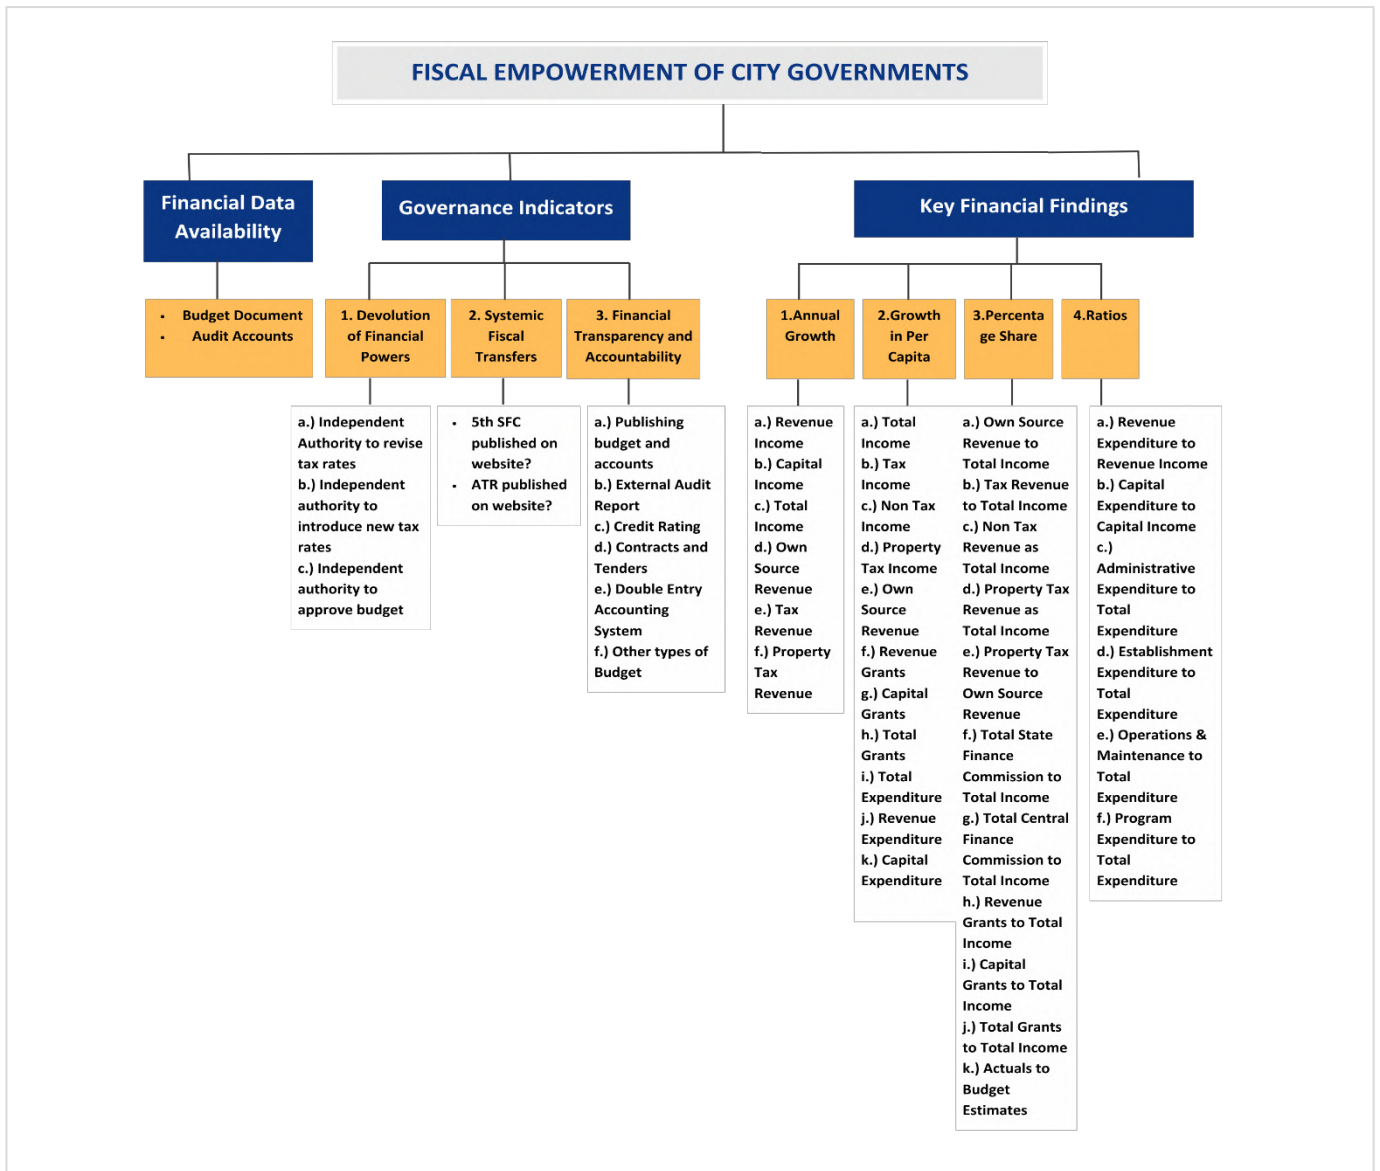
FISCAL EMPOWERMENT OF CITY GOVERNMENTS

Financial Data Availability

- Budget Document
- Audit Accounts

Governance Indicators

1. Devolution of Financial Powers

a.) Independent Authority to revise tax rates
b.) Independent authority to introduce new tax rates
c.) Independent authority to approve budget

2. Systemic Fiscal Transfers

- 5th SFC published on website?
- ATR published on website?

3. Financial Transparency and Accountability

a.) Publishing budget and accounts
b.) External Audit Report
c.) Credit Rating
d.) Contracts and Tenders
e.) Double Entry Accounting System
f.) Other types of Budget

Key Financial Findings

1.Annual Growth

a.) Revenue Income
b.) Capital Income
c.) Total Income
d.) Own Source Revenue
e.) Tax Revenue
f.) Property Tax Revenue

2.Growth in Per Capita

a.) Total Income
b.) Tax Income
c.) Non Tax Income
d.) Property Tax Income
e.) Own Source Revenue
f.) Revenue Grants
g.) Capital Grants
h.) Total Grants
i.) Total Expenditure
j.) Revenue Expenditure
k.) Capital Expenditure

3.Percentage Share

a.) Own Source Revenue to Total Income
b.) Tax Revenue to Total Income
c.) Non Tax Revenue as Total Income
d.) Property Tax Revenue as Total Income
e.) Property Tax Revenue to Own Source Revenue
f.) Total State Finance Commission to Total Income
g.) Total Central Finance Commission to Total Income
h.) Revenue Grants to Total Income
i.) Capital Grants to Total Income
j.) Total Grants to Total Income
k.) Actuals to Budget Estimates

4.Ratios

a.) Revenue Expenditure to Revenue Income
b.) Capital Expenditure to Capital Income
c.) Administrative Expenditure to Total Expenditure
d.) Establishment Expenditure to Total Expenditure
e.) Operations & Maintenance to Total Expenditure
f.) Program Expenditure to Total Expenditure